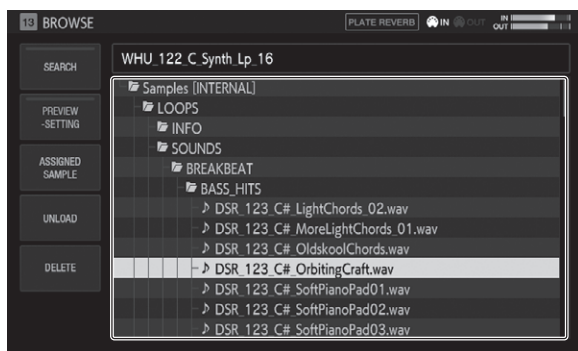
13 BROWSE

PLATE REVERB IN OUT IN OUT

SEARCH

PREVIEW -SETTING

ASSIGNED SAMPLE

UNLOAD

DELETE

WHU_122_C_Synth_Lp_16

Samples [INTERNAL]
LOOPS
INFO
SOUNDS
BREAKBEAT
BASS_HITS
♪ DSR_123_C#_LightChords_02.wav
♪ DSR_123_C#_MoreLightChords_01.wav
♪ DSR_123_C#_OldskoolChords.wav
♪ DSR_123_C#_OrbitingCraft.wav
♪ DSR_123_C#_SoftPianoPad01.wav
♪ DSR_123_C#_SoftPianoPad02.wav
♪ DSR_123_C#_SoftPianoPad03.wav